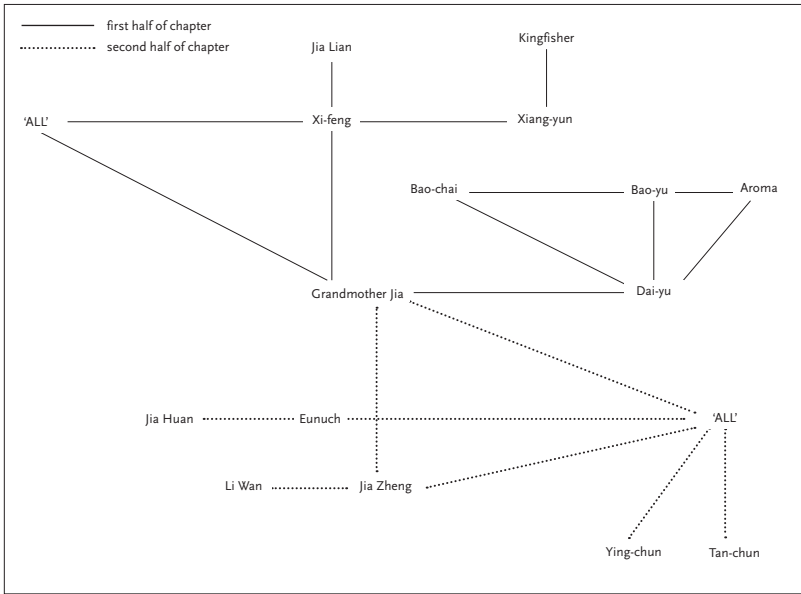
first half of chapter
second half of chapter

Jia Lian

Kingfisher

'ALL'

Xi-feng

Xiang-yun

Bao-chai

Bao-yu

Aroma

Grandmother Jia

Dai-yu

Jia Huan

Eunuch

'ALL'

Li Wan

Jia Zheng

Ying-chun

Tan-chun